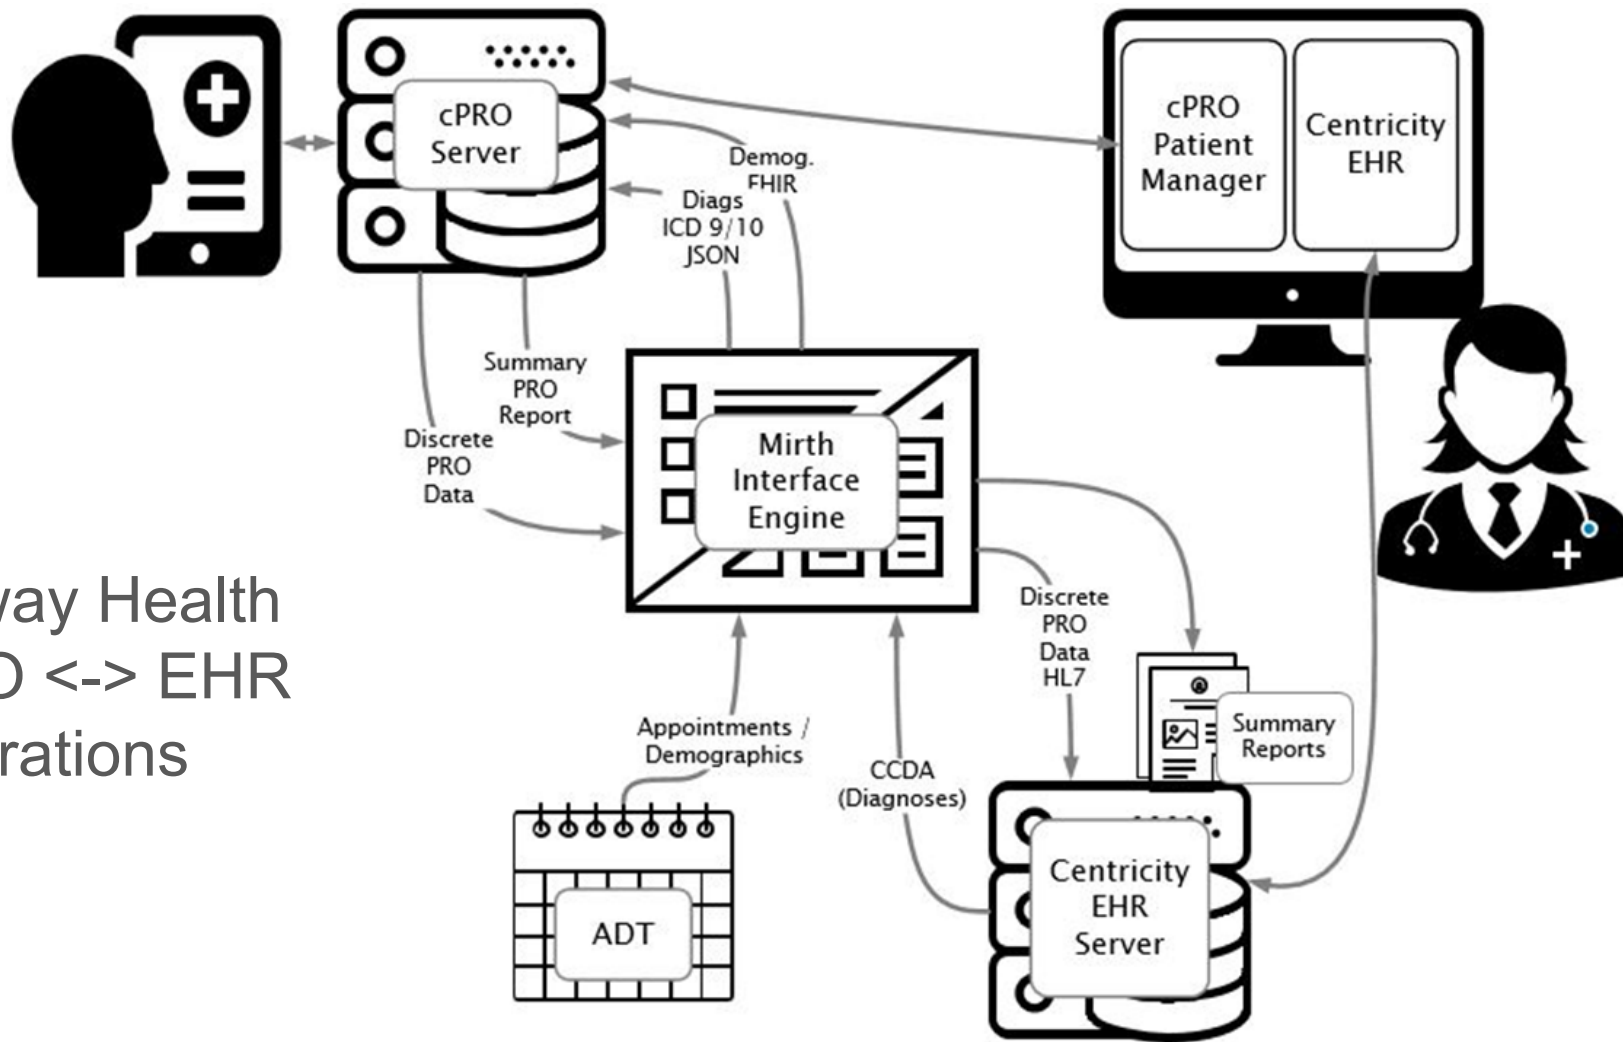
cPRO Server

cPRO Patient Manager

Centricity EHR

Demog. FHIR

Diags ICD 9/10 JSON

Summary PRO Report

Discrete PRO Data

Mirth Interface Engine

vay Health
O <-> EHR
rations

Discrete PRO Data HL7

Summary Reports

Appointments / Demographics

CCDA (Diagnoses)

ADT

Centricity EHR Server